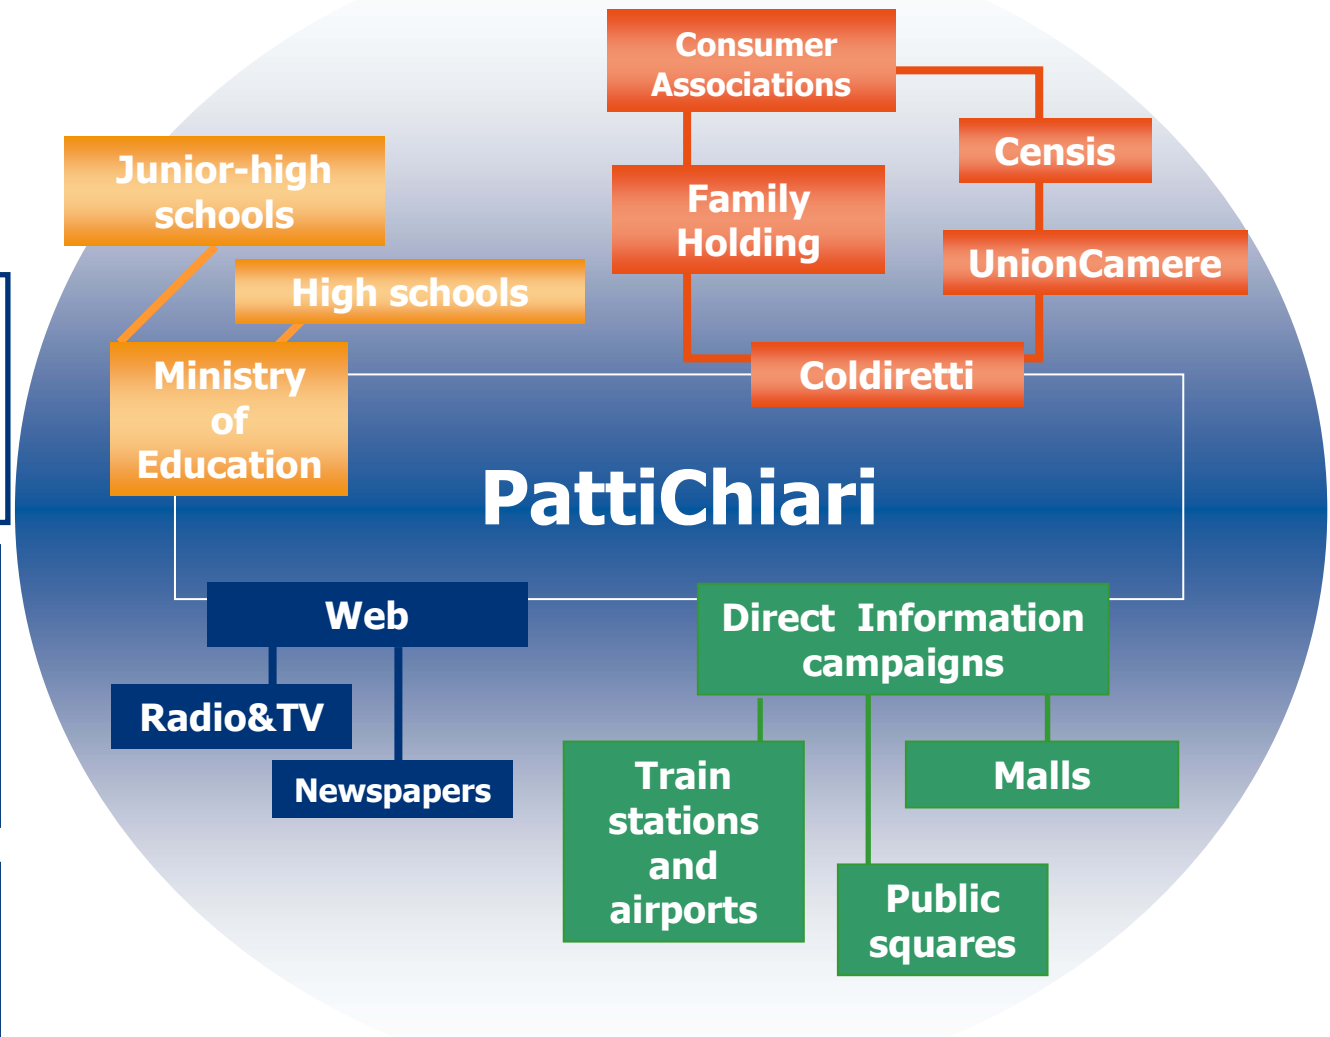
Consumer Associations

Junior-high schools

Family Holding

Censis

UnionCamere

High schools

Ministry of Education

Coldiretti

PattiChiari

Web

Direct Information campaigns

Radio&TV

Newspapers

Train stations and airports

Malls

Public squares